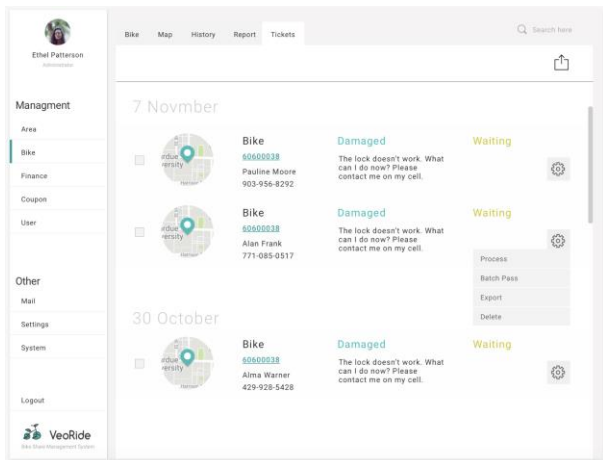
Ethel Patterson
Administrator

Managment
Area
Bike
Finance
Coupon
User

Other
Mail
Settings
System

Logout

VeoRide
Bike Share Management System

Bike Map History Report Tickets

Search here

7 Novmber

rdue versity
Bike
60600038
Pauline Moore
903-956-8292
Damaged
The lock doesn't work. What can I do now? Please contact me on my cell.
Waiting

rdue versity
Bike
60600038
Alan Frank
771-085-0517
Damaged
The lock doesn't work. What can I do now? Please contact me on my cell.
Waiting

Process
Batch Pass
Export
Delete

30 October

rdue versity
Bike
60600038
Alma Warner
429-928-5428
Damaged
The lock doesn't work. What can I do now? Please contact me on my cell.
Waiting